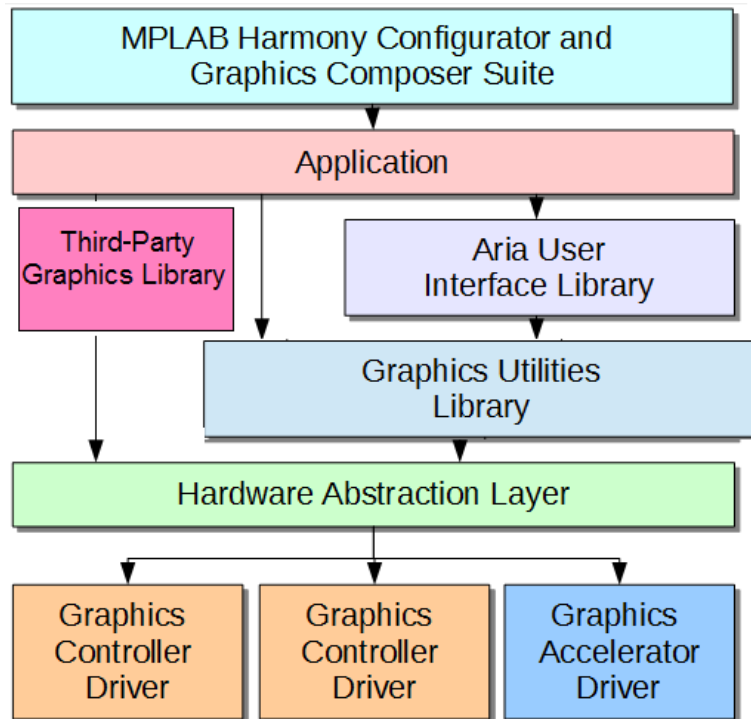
MPLAB Harmony Configurator and Graphics Composer Suite

Application

Third-Party Graphics Library

Aria User Interface Library

Graphics Utilities Library

Hardware Abstraction Layer

Graphics Controller Driver

Graphics Controller Driver

Graphics Accelerator Driver